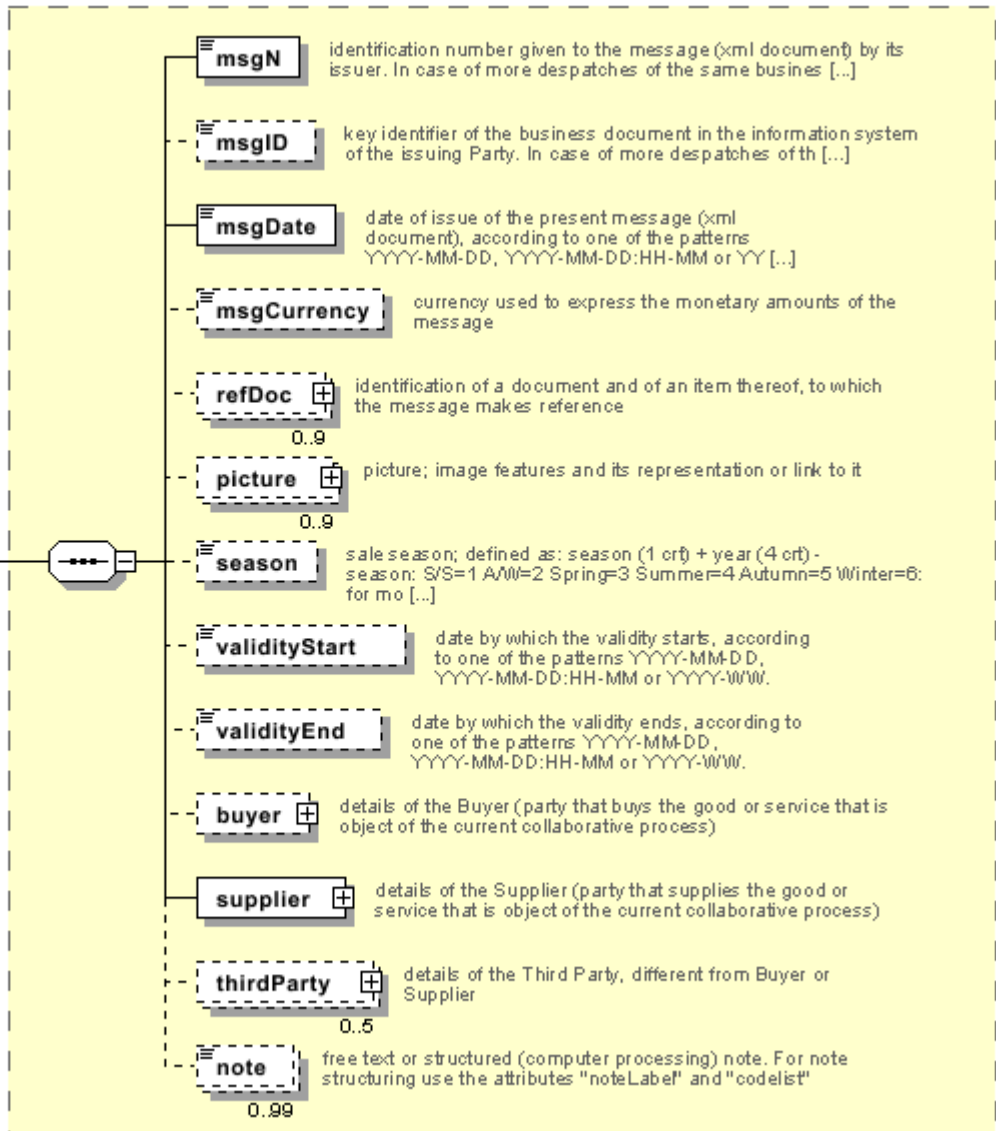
msgN
identification number given to the message (xml document) by its issuer. In case of more despatches of the same busines [...]

msgID
key identifier of the business document in the information system of the issuing Party. In case of more despatches of th [...]

msgDate
date of issue of the present message (xml document), according to one of the patterns YYYY-MM-DD, YYYY-MM-DD:HH-MM or YY [...]

msgCurrency
currency used to express the monetary amounts of the message

refDoc
0..9
identification of a document and of an item thereof, to which the message makes reference

picture
0..9
picture; image features and its representation or link to it

season
sale season; defined as: season (1 crt) + year (4 crt) - season: S/S=1 A/W=2 Spring=3 Summer=4 Autumn=5 Winter=6: for mo [...]

validityStart
date by which the validity starts, according to one of the patterns YYYY-MM-DD, YYYY-MM-DD:HH-MM or YYYY-WW.

validityEnd
date by which the validity ends, according to one of the patterns YYYY-MM-DD , YYYY-MM-DD:HH-MM or YYYY-WW.

buyer
details of the Buyer (party that buys the good or service that is object of the current collaborative process)

supplier
details of the Supplier (party that supplies the good or service that is object of the current collaborative process)

thirdParty
0..5
details of the Third Party, different from Buyer or Supplier

note
0..99
free text or structured (computer processing) note. For note structuring use the attributes "noteLabel" and "codelist"